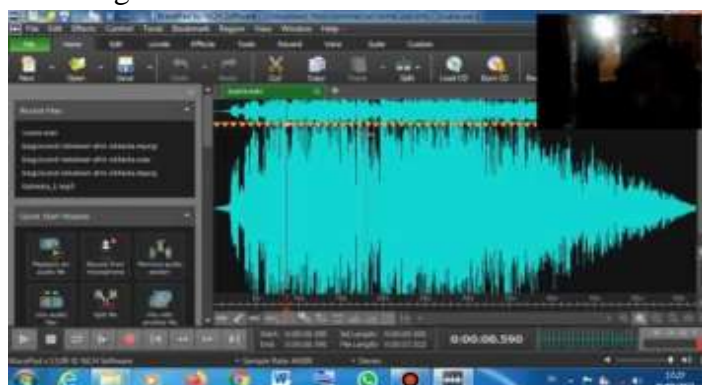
File Edit Effects Control Tools Bookmark Region View Window Help
Home Edit Levels Effects Tools Record View Suite Custom
New Open Save Cut Copy Paste Split Load CD Burn CD
Recent Files
Quick Start Wizards
0:00:06.590
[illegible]